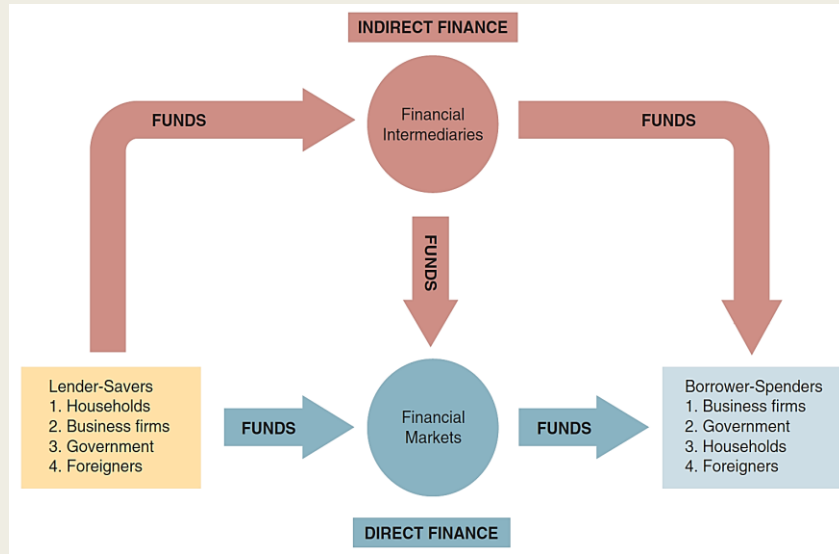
INDIRECT FINANCE

FUNDS

Financial Intermediaries

FUNDS

FUNDS

Lender-Savers
1. Households
2. Business firms
3. Government
4. Foreigners

FUNDS

Financial Markets

FUNDS

Borrower-Spenders
1. Business firms
2. Government
3. Households
4. Foreigners

DIRECT FINANCE